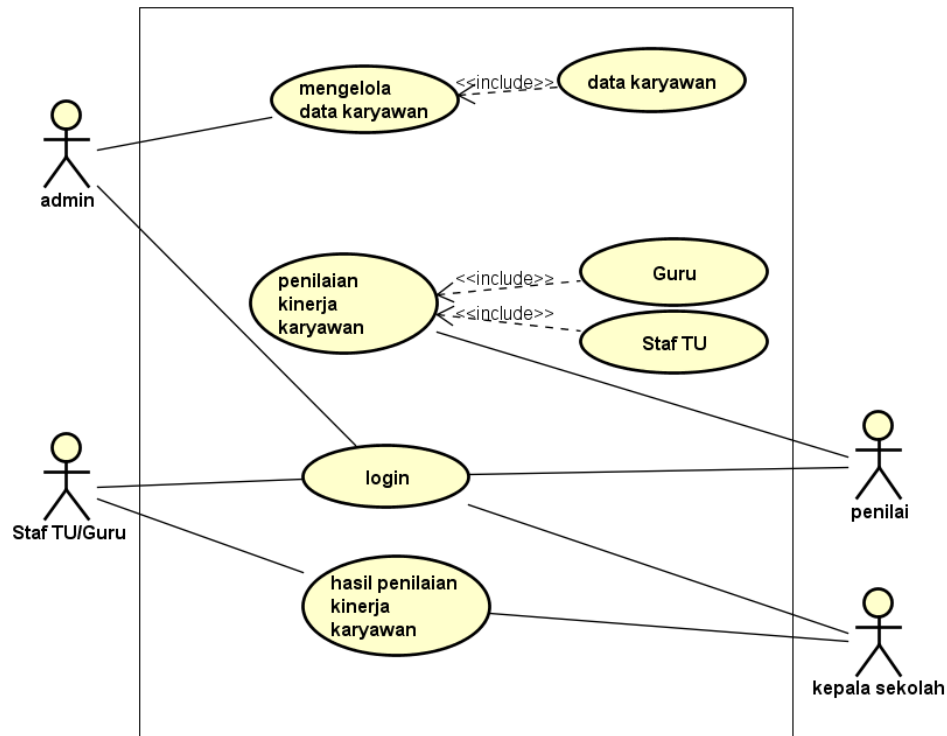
mengelola data karyawan

<<include>>

data karyawan

admin

penilaian kinerja karyawan

<<include>>

Guru

<<include>>

Staf TU

login

Staf TU/Guru

penilai

hasil penilaian kinerja karyawan

kepala sekolah